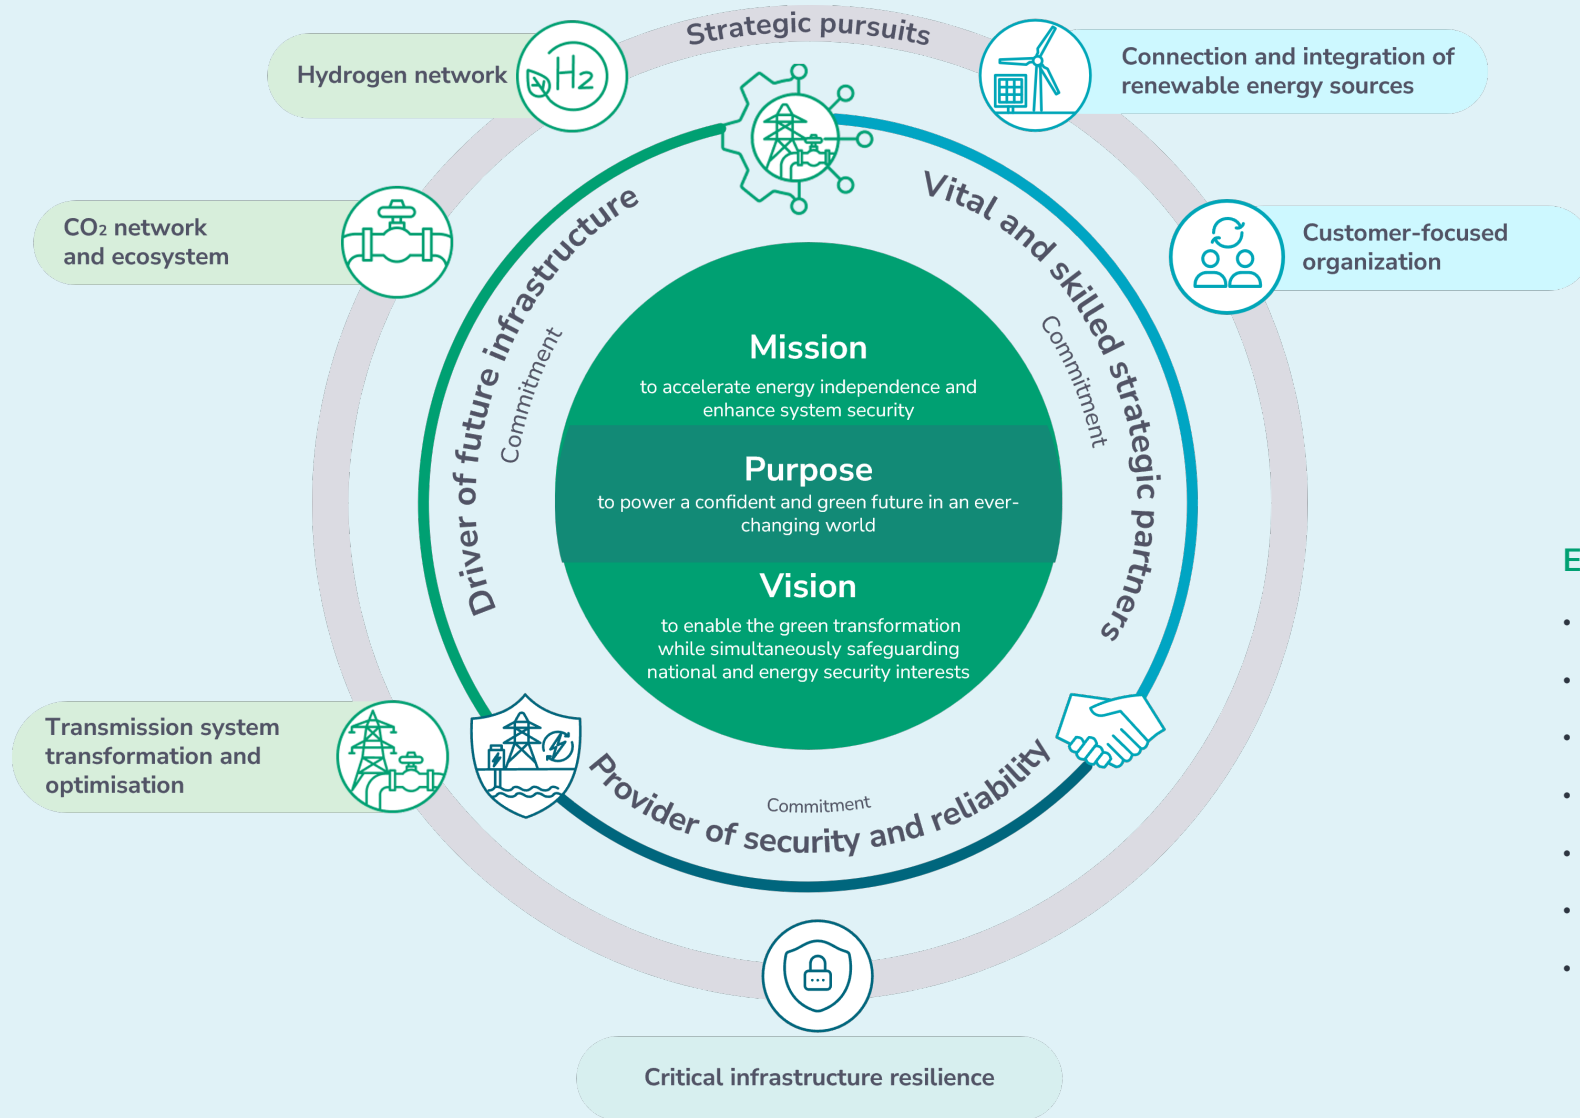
Strategic pursuits

Hydrogen network

$H_2$

Connection and integration of renewable energy sources

$CO_2$ network and ecosystem

Customer-focused organization

Driver of future infrastructure

Commitment

Vital and skilled strategic partners

Commitment

Mission
to accelerate energy independence and enhance system security

Purpose
to power a confident and green future in an ever-changing world

Vision
to enable the green transformation while simultaneously safeguarding national and energy security interests

Transmission system transformation and optimisation

Provider of security and reliability

Commitment

Critical infrastructure resilience

E